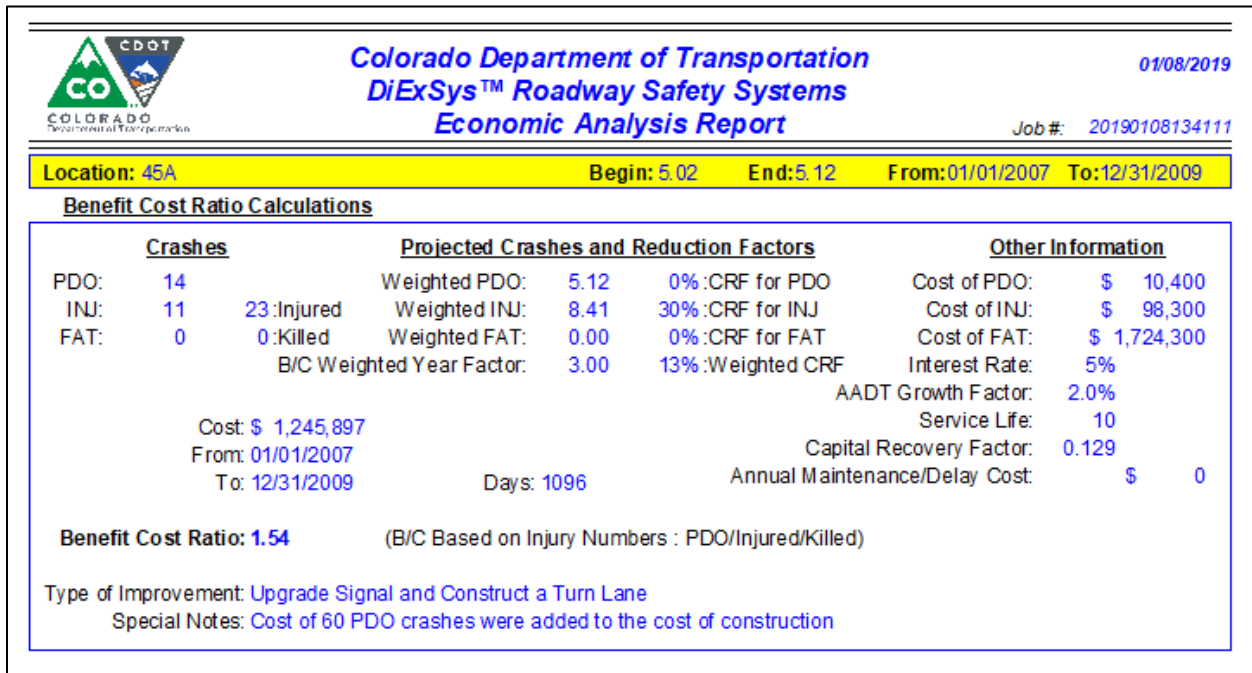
CDOT
CO
COLORADO
Department of Transportation

Colorado Department of Transportation
DiExSys™ Roadway Safety Systems
Economic Analysis Report

01/08/2019

Job #: 20190108134111

Location: 45A Begin: 5.02 End: 5.12 From: 01/01/2007 To: 12/31/2009

Benefit Cost Ratio Calculations

Crashes

PDO: 14
INJ: 11 23: Injured
FAT: 0 0: Killed

Projected Crashes and Reduction Factors

Weighted PDO: 5.12 0%: CRF for PDO
Weighted INJ: 8.41 30%: CRF for INJ
Weighted FAT: 0.00 0%: CRF for FAT
B/C Weighted Year Factor: 3.00 13%: Weighted CRF

Other Information

Cost of PDO: $ 10,400
Cost of INJ: $ 98,300
Cost of FAT: $ 1,724,300
Interest Rate: 5%
AADT Growth Factor: 2.0%
Service Life: 10
Capital Recovery Factor: 0.129
Annual Maintenance/Delay Cost: $ 0

Cost: $ 1,245,897
From: 01/01/2007
To: 12/31/2009 Days: 1096

Benefit Cost Ratio: 1.54 (B/C Based on Injury Numbers : PDO/Injured/Killed)

Type of Improvement: Upgrade Signal and Construct a Turn Lane
Special Notes: Cost of 60 PDO crashes were added to the cost of construction